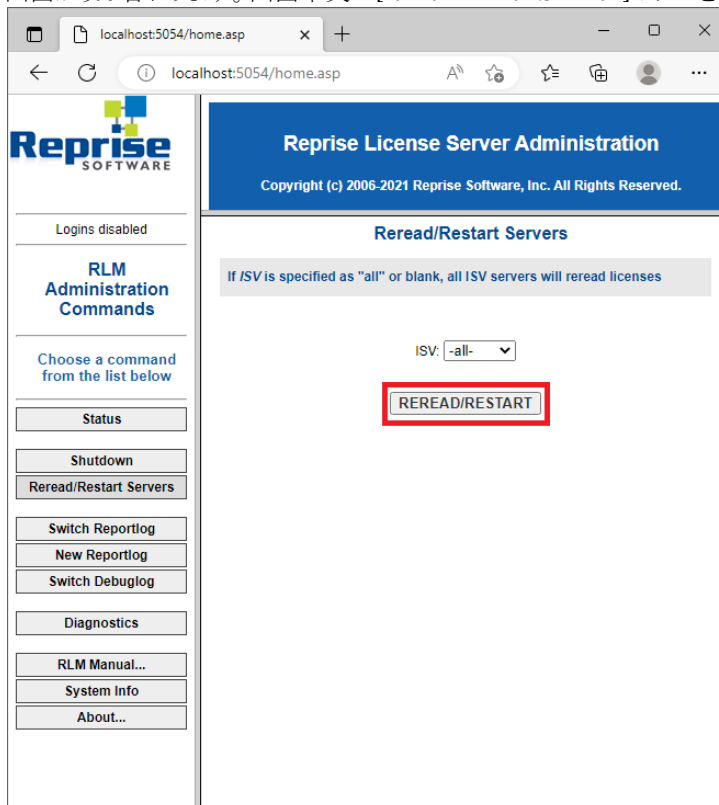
localhost:5054/home.asp

localhost:5054/home.asp

Reprise SOFTWARE

Reprise License Server Administration

Copyright (c) 2006-2021 Reprise Software, Inc. All Rights Reserved.

Logins disabled

RLM Administration Commands

Choose a command from the list below

Status

Shutdown

Reread/Restart Servers

Switch Reportlog

New Reportlog

Switch Debuglog

Diagnostics

RLM Manual...

System Info

About...

Reread/Restart Servers

If *ISV* is specified as "all" or blank, all ISV servers will reread licenses

ISV: -all-

REREAD/RESTART